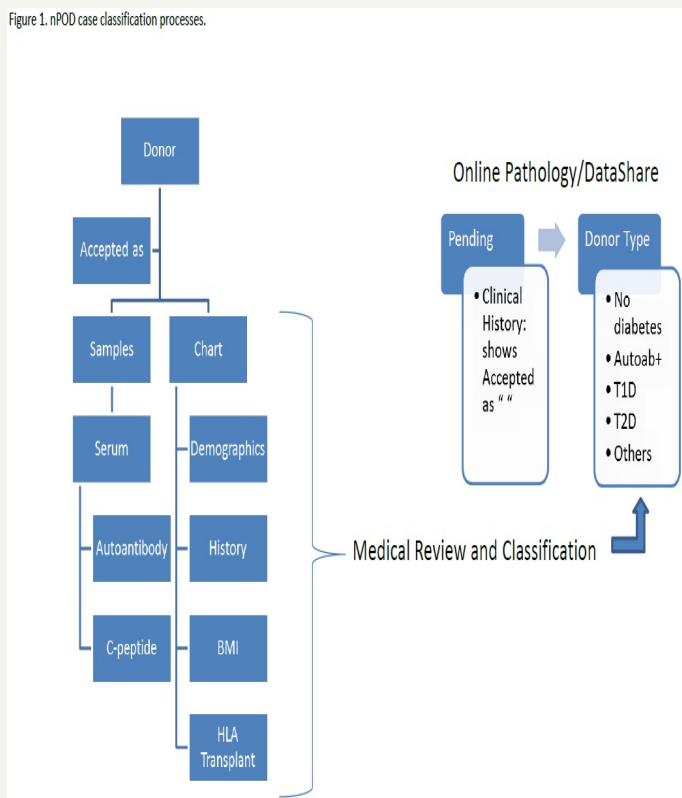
Figure 1. nPOD case classification processes.

Donor

Accepted as

Samples

Chart

Serum

Autoantibody

C-peptide

Demographics

History

BMI

HLA Transplant

Medical Review and Classification

Online Pathology/DataShare

Pending

• Clinical History: shows Accepted as " "

Donor Type

• No diabetes
• Autoab+
• T1D
• T2D
• Others